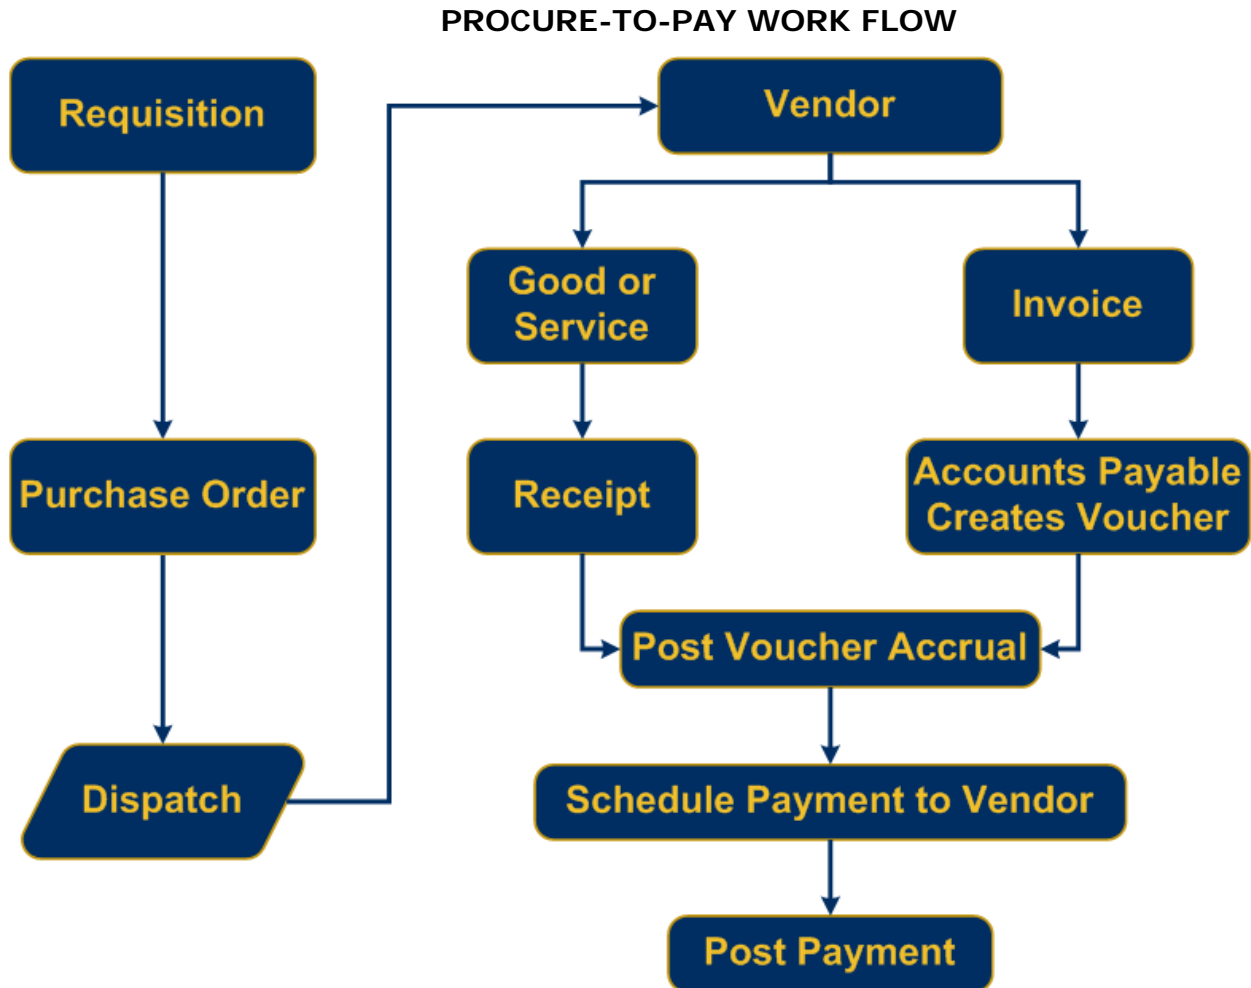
PROCURE-TO-PAY WORK FLOW

Requisition

Purchase Order

Dispatch

Vendor

Good or Service

Invoice

Receipt

Accounts Payable Creates Voucher

Post Voucher Accrual

Schedule Payment to Vendor

Post Payment